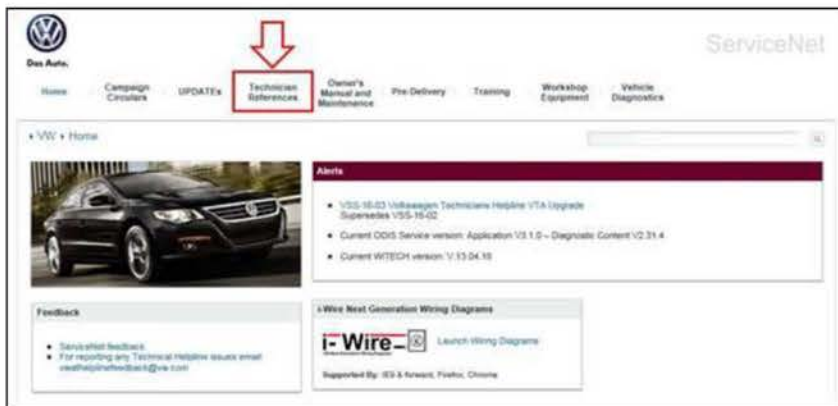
Das Auto.

ServiceNet

Home
Campaign Circulars
UPDATEs
Technician References
Owner's Manual and Maintenance
Pre-Delivery
Training
Workshop Equipment
Vehicle Diagnostics

• VW • Home

Alerts

• VSS-16-03 Volkswagen Technicians Helpline VTA Upgrade
Supersedes VSS-16-02

• Current ODIS Service version: Application V3.1.0 – Diagnostic Content V2.31.4

• Current WITECH version: V.13.04.10

Feedback

• ServiceNet feedback
• For reporting any Technical Helpline issues email vwathelplinefeedback@vw.com

i-Wire Next Generation Wiring Diagrams

i-Wire

Launch Wiring Diagrams

Supported By: IE9 & forward, Firefox, Chrome